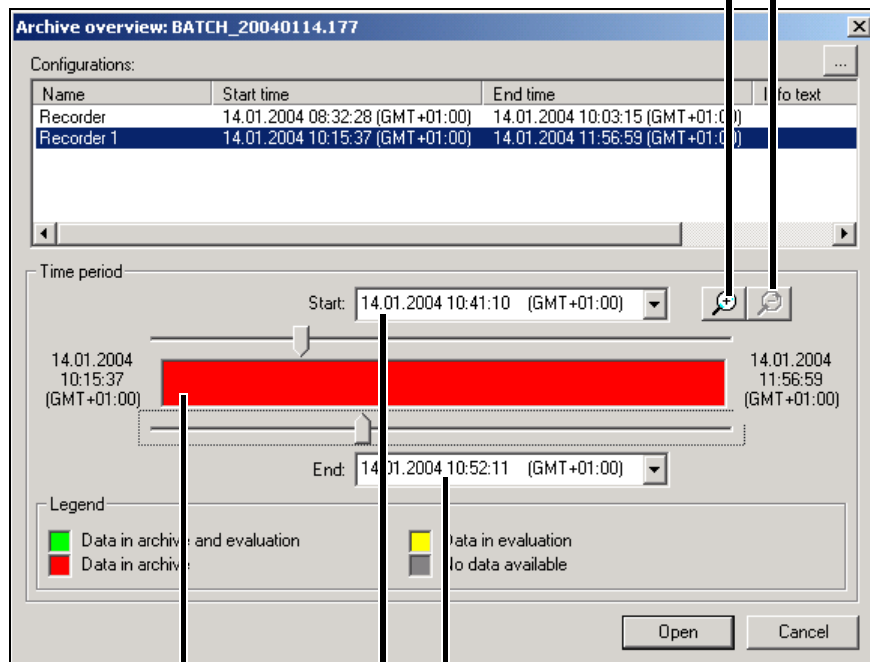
Archive overview: BATCH_20040114.177

Configurations:

| Name | Start time | End time | Info text |
|---|---|---|---|
| Recorder | 14.01.2004 08:32:28 (GMT+01:00) | 14.01.2004 10:03:15 (GMT+01:00) | |
| Recorder 1 | 14.01.2004 10:15:37 (GMT+01:00) | 14.01.2004 11:56:59 (GMT+01:00) | |

Time period

Start: 14.01.2004 10:41:10 (GMT+01:00)

14.01.2004 10:15:37 (GMT+01:00)

14.01.2004 11:56:59 (GMT+01:00)

End: 14.01.2004 10:52:11 (GMT+01:00)

Legend

Data in archive and evaluation

Data in archive

Data in evaluation

No data available

Open

Cancel